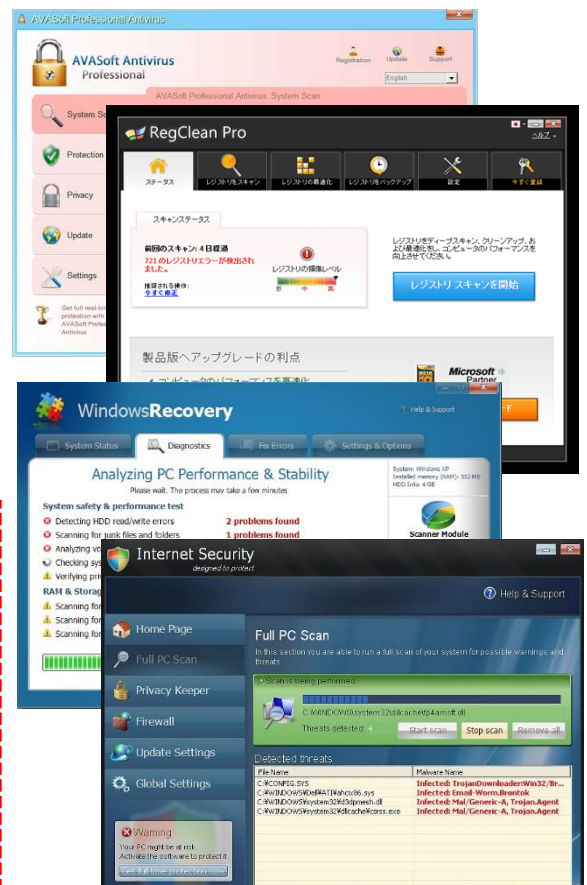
AVASoft Professional Antivirus

AVASoft Antivirus Professional

Registration Update Support

English

AVASoft Professional Antivirus: System Scan

System Sc

Protection

Privacy

Update

Settings

Get full real-time protection with AVASoft Professional Antivirus

RegClean Pro

ヘルプ

ステータス

レジストリをスキャン

レジストリの最適化

レジストリをバックアップ

設定

今すぐ登録

スキャンステータス

前回のスキャン: 4 日経過

721 のレジストリエラーが検出されました。

レジストリの損傷レベル

推奨される操作: 今すぐ修正

低 中 高

レジストリをディープスキャン、クリーンアップ、および最適化し、コンピュータのパフォーマンスを向上させてください。

レジストリ スキャンを開始

製品版へアップグレードの利点

Microsoft Partner

WindowsRecovery

Help & Support

System Status

Diagnostics

Fix Errors

Settings & Options

Analyzing PC Performance & Stability

Please wait. The process may take a few minutes

System: Windows XP
Installed memory (RAM): 512 MB
HDD Info: 4 GB

System safety & performance test

Detecting HDD read/write errors 2 problems found

Scanning for junk files and folders 1 problems found

Analyzing vo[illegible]

Checking sys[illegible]

Verifying pri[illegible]

RAM & Storag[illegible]

Scanning for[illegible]

Scanning for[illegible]

Scanning for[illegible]

Scanner Module

Internet Security
designed to protect

Help & Support

Home Page

Full PC Scan

Privacy Keeper

Firewall

Update Settings

Global Settings

Full PC Scan

In this section you are able to run a full scan of your system for possible warnings and threats

Scan is being performed

C:\WINDOWS\system32\dllcache\tp4amsft.dll

Threats detected: 4

Start scan Stop scan Remove all

Detected threats

| File Name | Malware Name |
|---|---|
| C:\CONFIG.SYS | Infected: TrojanDownloader:Win32/Br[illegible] |
| C:\WINDOWS\Dell\ATI\ahcx86.sys | Infected: Email-Worm.Brontok |
| C:\WINDOWS\system32\d3dpmesh.dll | Infected: Mal/Generic-A, Trojan.Agent |
| C:\WINDOWS\system32\dllcache\csrss.exe | Infected: Mal/Generic-A, Trojan.Agent |

Warning

Your PC might be at risk. Activate the software to protect it.

Get full time protection now